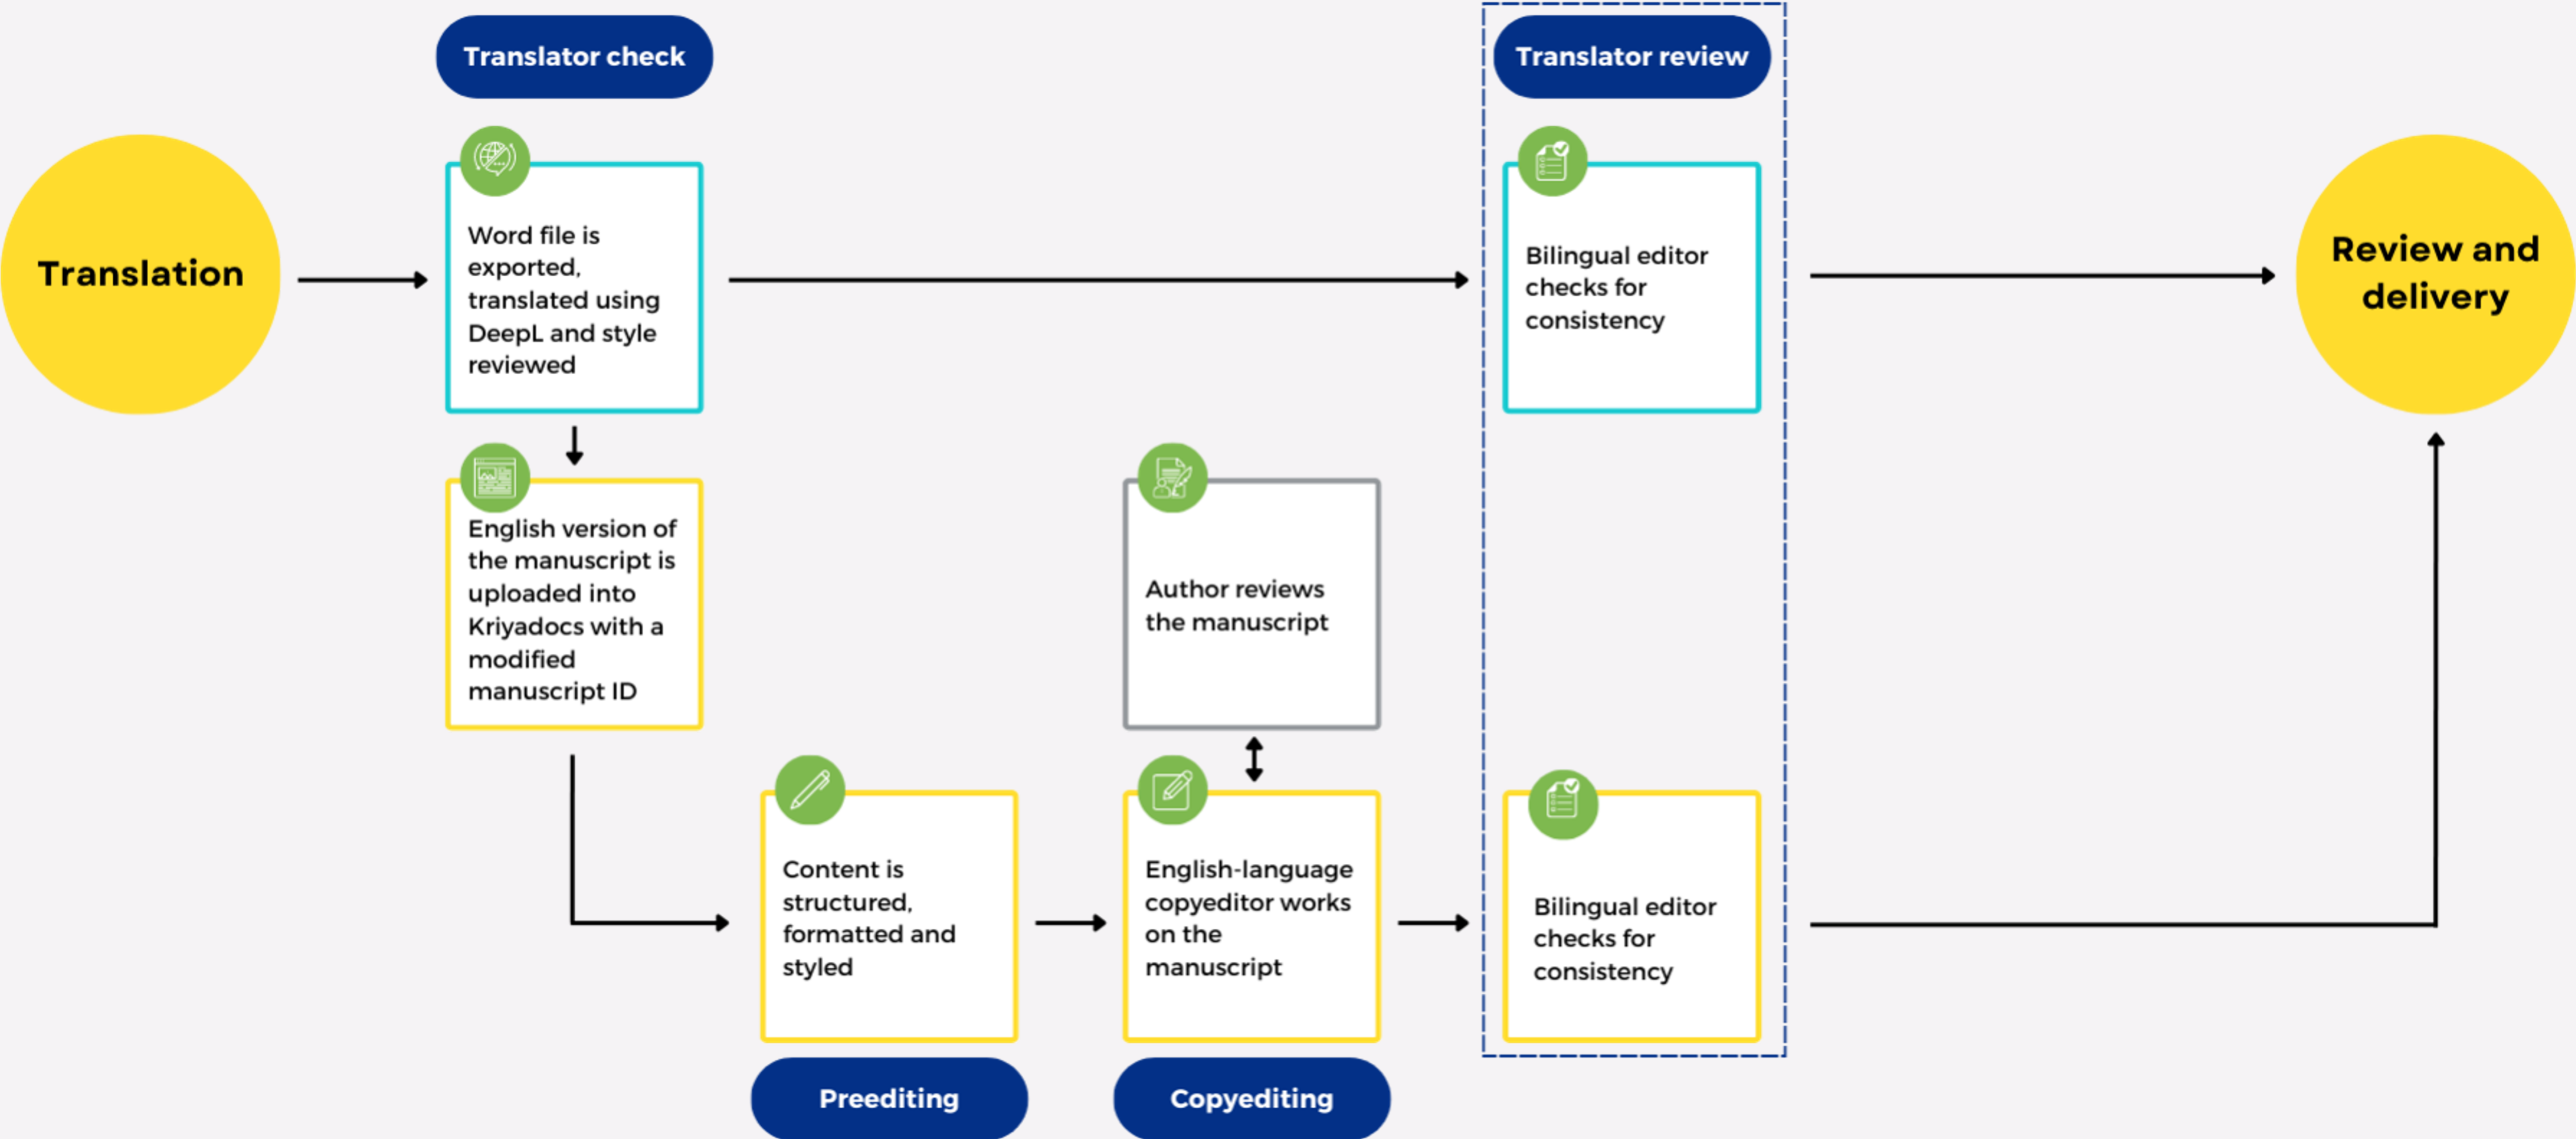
Translator check

Translator review

Translation

Word file is exported, translated using DeepL and style reviewed

Bilingual editor checks for consistency

Review and delivery

English version of the manuscript is uploaded into Kriyadocs with a modified manuscript ID

Author reviews the manuscript

Content is structured, formatted and styled

English-language copyeditor works on the manuscript

Bilingual editor checks for consistency

Preediting

Copyediting